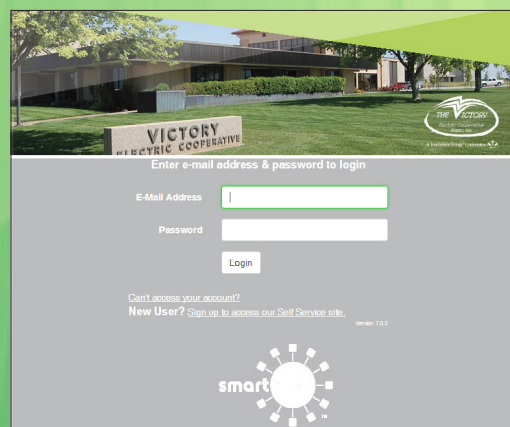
VICTORY
ELECTRIC COOPERATIVE

THE VICTORY Electric Cooperative Assoc. Inc.
A Touchstone Energy Cooperative

Enter e-mail address & password to login

E-Mail Address

Password

Login

Can't access your account?

New User? Sign up to access our Self Service site.

Version: 7.0.3

smart
™